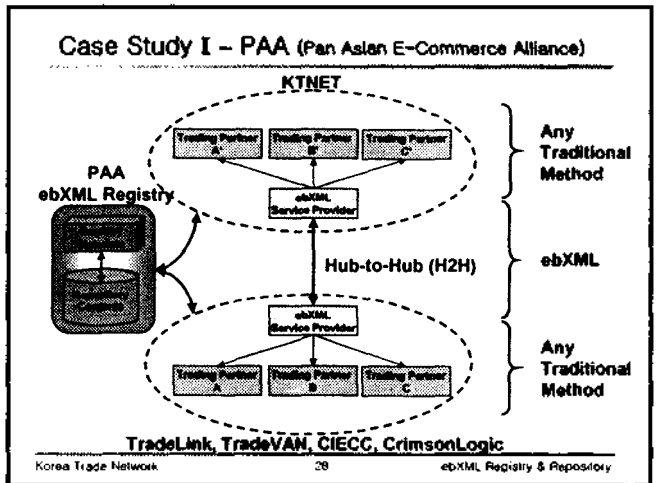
Case Study I – PAA (Pan Asian E-Commerce Alliance)

KTNET

Trading Partner A'

Trading Partner B'

Trading Partner C'

ebXML Service Provider

Any Traditional Method

PAA ebXML Registry

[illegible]

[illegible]

Hub-to-Hub (H2H)

ebXML

ebXML Service Provider

Trading Partner A

Trading Partner B

Trading Partner C

Any Traditional Method

TradeLink, TradeVAN, CIECC, CrimsonLogic

Korea Trade Network

28

ebXML Registry & Repository